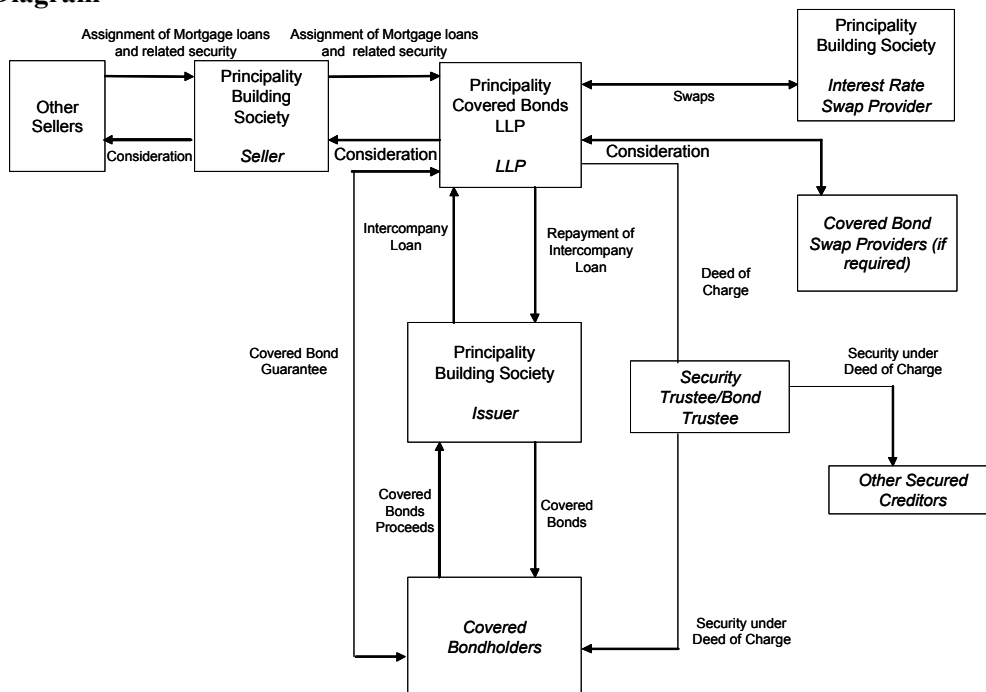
Diagram

Assignment of Mortgage loans and related security

Assignment of Mortgage loans and related security

Other Sellers

Consideration

Principality Building Society

Seller

Consideration

Principality Covered Bonds LLP

LLP

Swaps

Principality Building Society

Interest Rate Swap Provider

Consideration

Covered Bond Swap Providers (if required)

Intercompany Loan

Repayment of Intercompany Loan

Deed of Charge

Covered Bond Guarantee

Principality Building Society

Issuer

Security Trustee/Bond Trustee

Security under Deed of Charge

Other Secured Creditors

Covered Bonds Proceeds

Covered Bonds

Covered Bondholders

Security under Deed of Charge